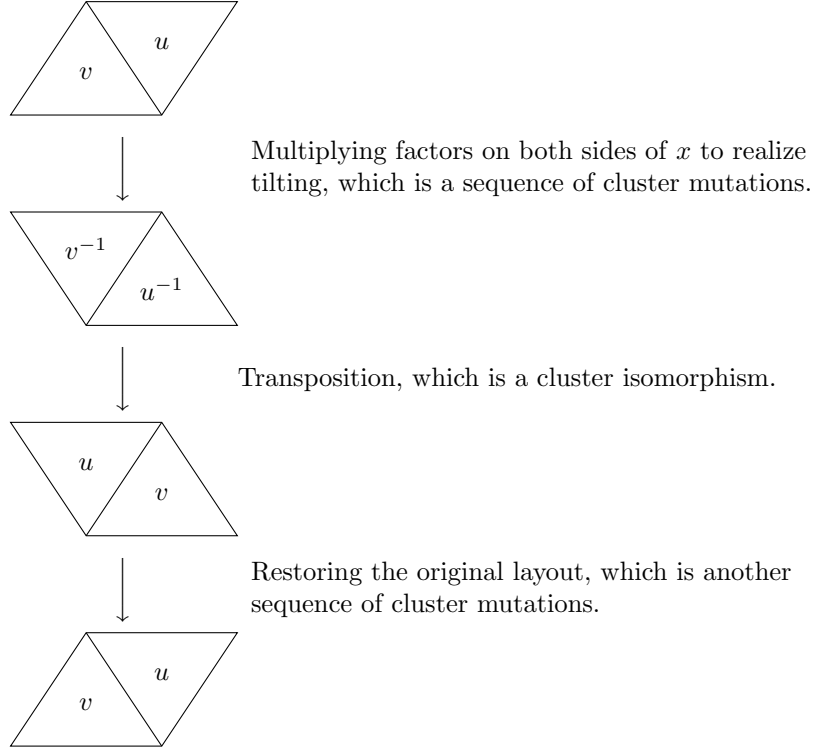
$u$

$v$

Multiplying factors on both sides of $x$ to realize tilting, which is a sequence of cluster mutations.

$v^{-1}$

$u^{-1}$

Transposition, which is a cluster isomorphism.

$u$

$v$

Restoring the original layout, which is another sequence of cluster mutations.

$u$

$v$